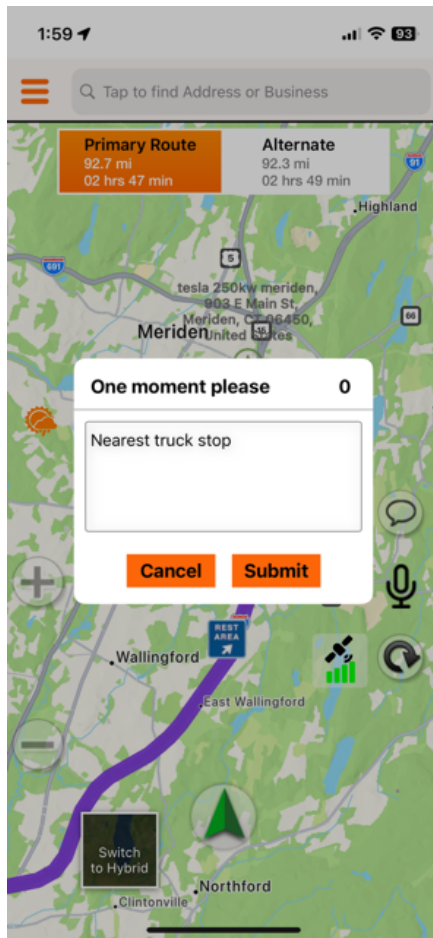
1:59

93

Tap to find Address or Business

Primary Route
92.7 mi
02 hrs 47 min

Alternate
92.3 mi
02 hrs 49 min

Highland

691

5

91

tesla 250kw meriden, 903 E Main St, Meriden, CT 06450, United States

66

Meriden

One moment please 0

Nearest truck stop

Cancel Submit

REST AREA

Wallingford

East Wallingford

Switch to Hybrid

Northford

Clintonville